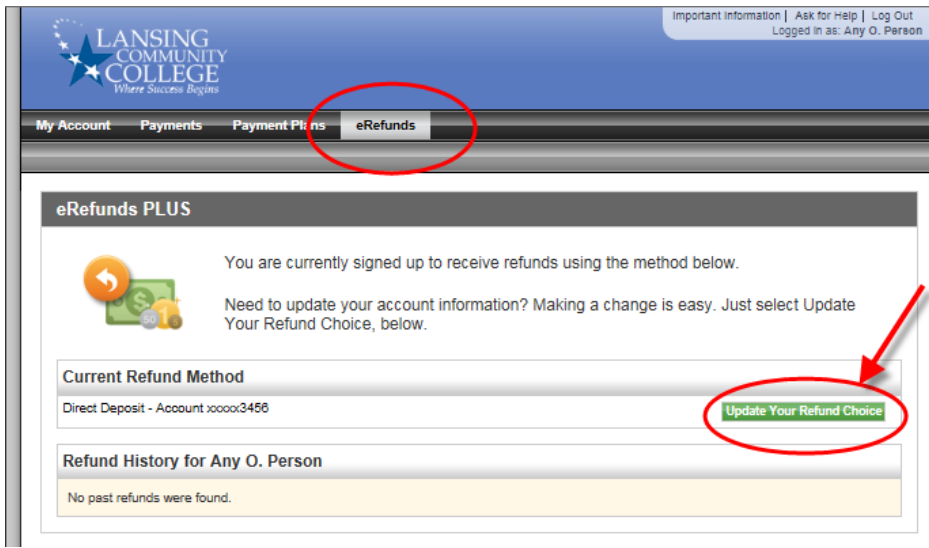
LANSING COMMUNITY COLLEGE
Where Success Begins

Important Information | Ask for Help | Log Out
Logged in as: Any O. Person

My Account Payments Payment Plans eRefunds

eRefunds PLUS

You are currently signed up to receive refunds using the method below.

Need to update your account information? Making a change is easy. Just select Update Your Refund Choice, below.

Current Refund Method

Direct Deposit - Account xxxxx3456

Update Your Refund Choice

Refund History for Any O. Person

No past refunds were found.